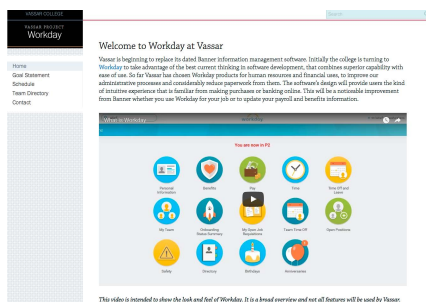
VASSAR COLLEGE
VASSAR PROJECT
Workday

Search

Home
Goal Statement
Schedule
Team Directory
Contact

Welcome to Workday at Vassar

Vassar is beginning to replace its dated Banner information management system. Initially the college is turning to Workday to take advantage of the best current thinking in software development, that combines superior capability with ease of use. So far Vassar has chosen Workday products for human resources and financial uses, to improve our administrative processes and considerably reduce paperwork from them. The software's design will provide users the kind of intuitive experience that is familiar from making purchases or banking online. This will be a noticeable improvement from Banner whether you use Workday for your job or to update your payroll and benefits information.

What is Workday

You are now in PQ

Personal Information
Benefits
Pay
Time
Time Off and Leave
My Team
Onboarding Status Summary
My Open Job Requisitions
Team Time Off
Open Positions
Safety
Directory
Birthdays
Anniversaries

This video is intended to show the look and feel of Workday. It is a broad overview and not all features will be used by Vassar.